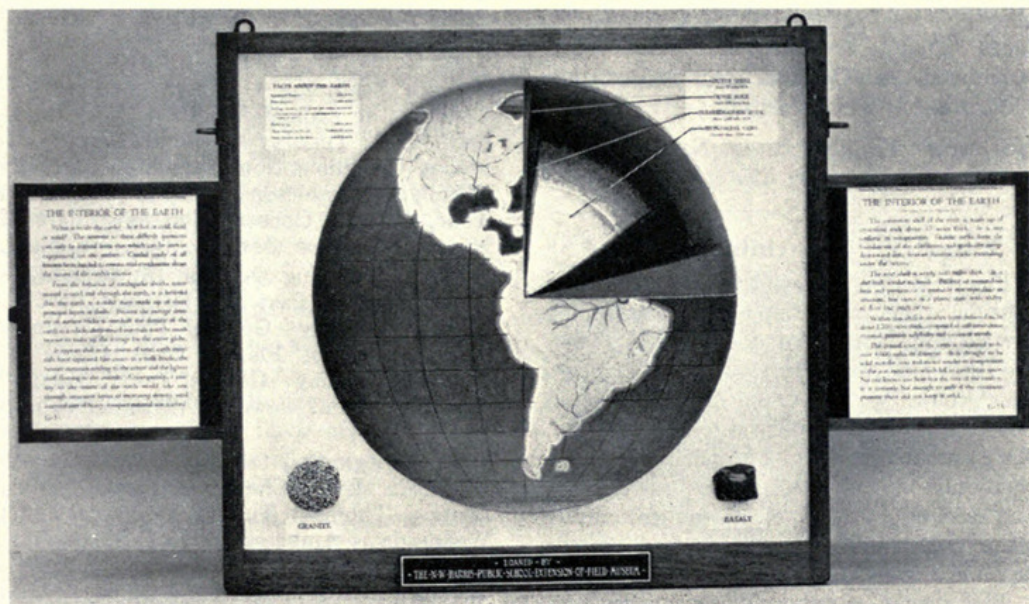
FACTS ABOUT THE EARTH

OUTER SHELL

INNER SHELL

INTERMEDIATE ZONE

METALLIC CORE

THE INTERIOR OF THE EARTH

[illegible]

THE INTERIOR OF THE EARTH

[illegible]

GRANITE

BASALT

· LOANED · BY ·
THE · N · W · HARRIS · PUBLIC · SCHOOL · EXTENSION · OF · FIELD · MUSEUM ·